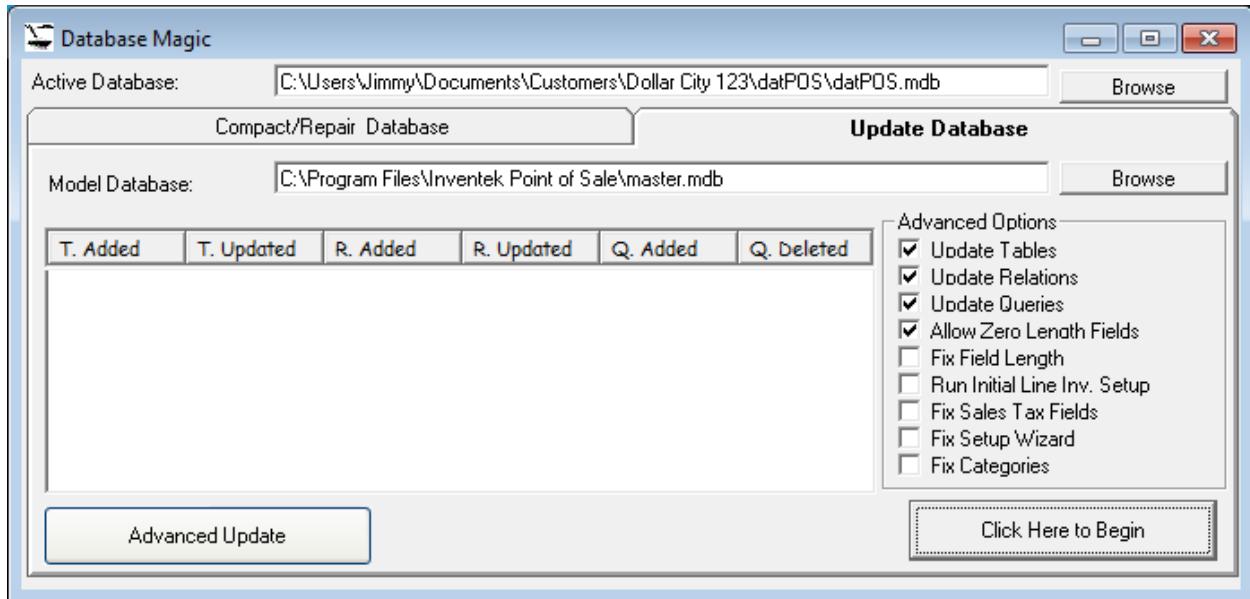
Database Magic

Active Database: C:\Users\Jimmy\Documents\Customers\Dollar City 123\datPOS\datPOS.mdb Browse

Compact/Repair Database

Update Database

Model Database: C:\Program Files\Inventek Point of Sale\master.mdb Browse

| T. Added | T. Updated | R. Added | R. Updated | Q. Added | Q. Deleted |
|---|---|---|---|---|---|

Advanced Options
Update Tables
Update Relations
Update Queries
Allow Zero Length Fields
Fix Field Length
Run Initial Line Inv. Setup
Fix Sales Tax Fields
Fix Setup Wizard
Fix Categories

Advanced Update

Click Here to Begin